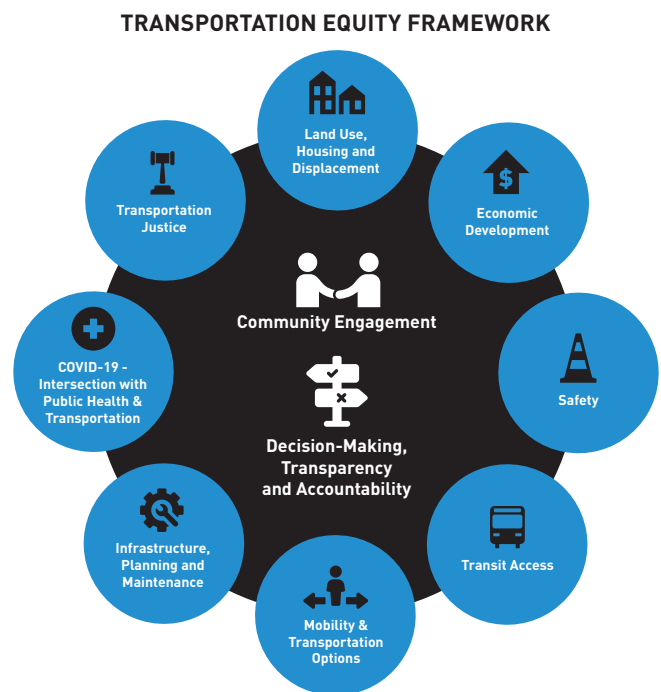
TRANSPORTATION EQUITY FRAMEWORK

Land Use, Housing and Displacement

Economic Development

Safety

Transit Access

Mobility & Transportation Options

Infrastructure, Planning and Maintenance

COVID-19 - Intersection with Public Health & Transportation

Transportation Justice

Community Engagement

Decision-Making, Transparency and Accountability